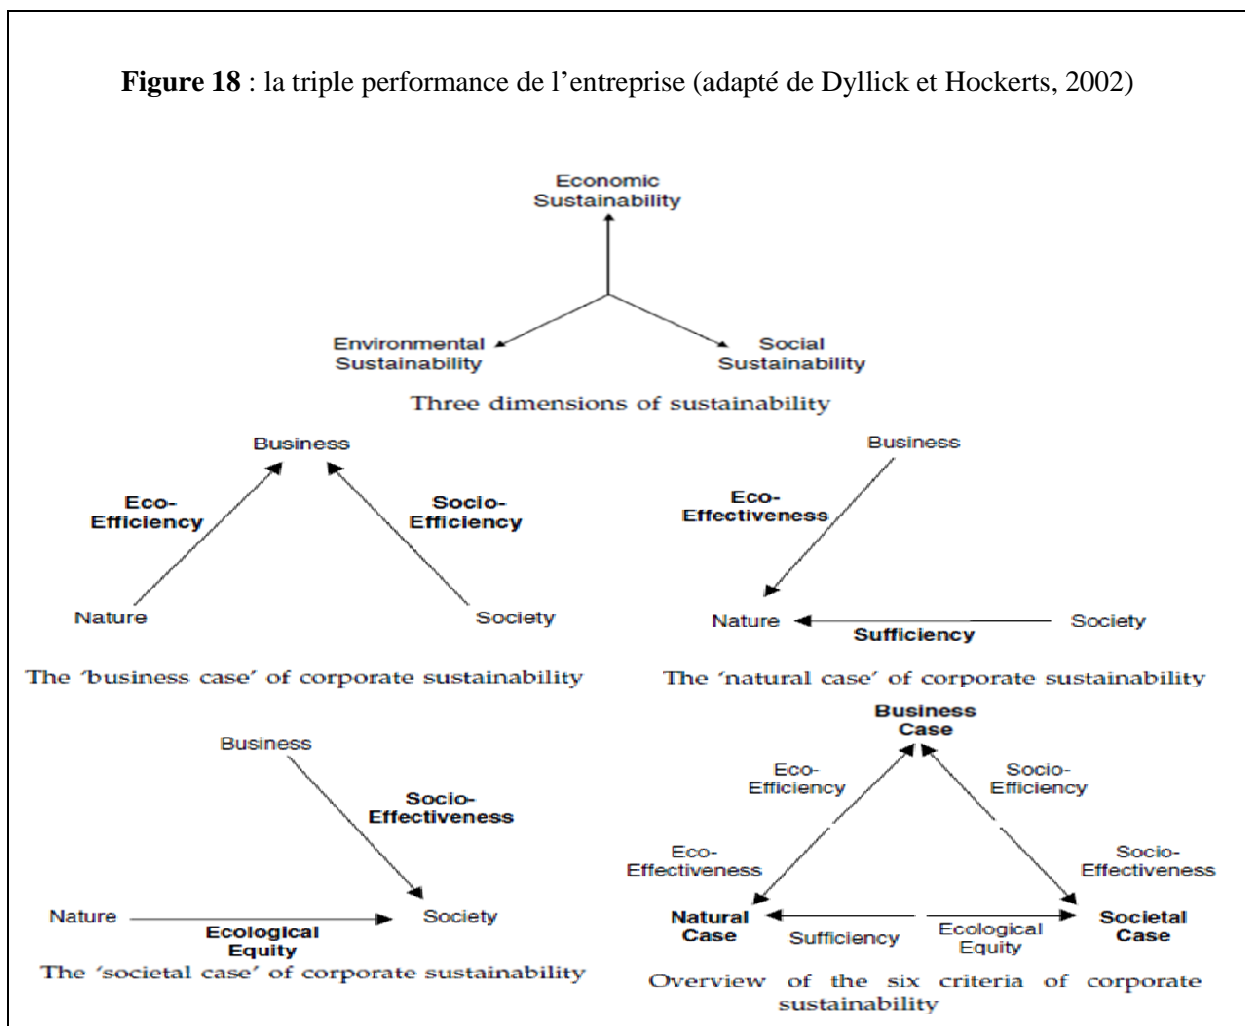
**Figure 18** : la triple performance de l'entreprise (adapté de Dyllick et Hockerts, 2002)

Economic Sustainability

Environmental Sustainability

Social Sustainability

Three dimensions of sustainability

Business

Eco-Efficiency

Socio-Efficiency

Nature

Society

The 'business case' of corporate sustainability

Business

Eco-Effectiveness

Nature

Sufficiency

Society

The 'natural case' of corporate sustainability

Business

Socio-Effectiveness

Nature

Ecological Equity

Society

The 'societal case' of corporate sustainability

Business Case

Eco-Efficiency

Socio-Efficiency

Eco-Effectiveness

Socio-Effectiveness

Natural Case

Sufficiency

Ecological Equity

Societal Case

Overview of the six criteria of corporate sustainability